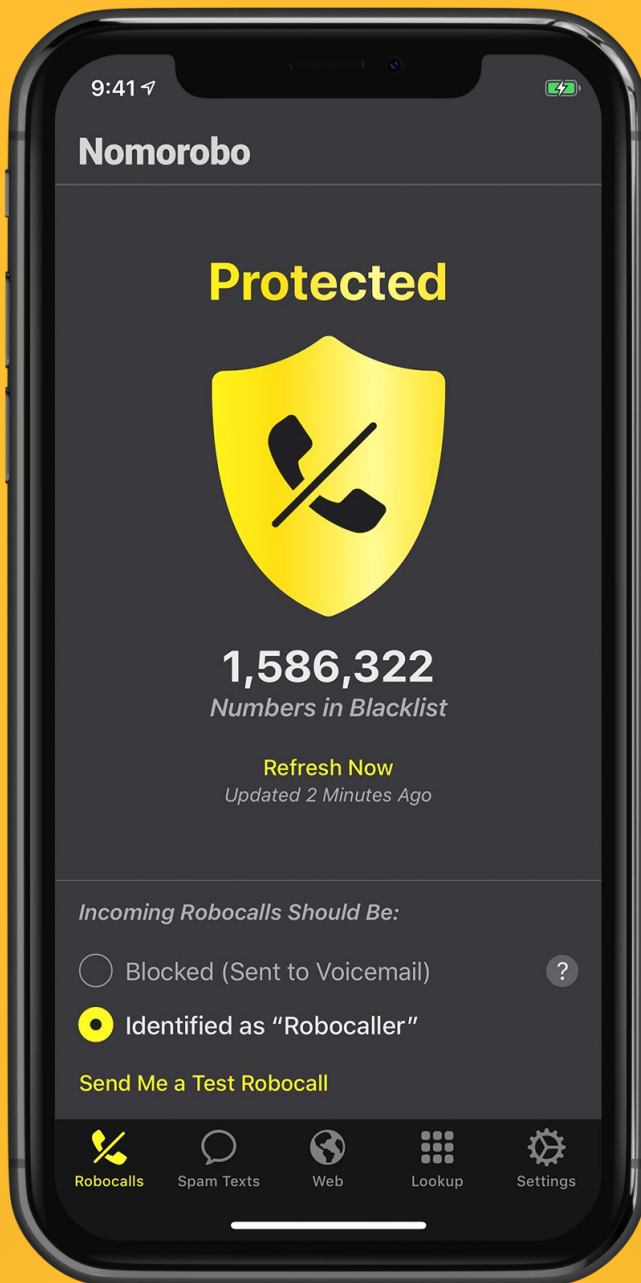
9:41

Nomorobo

Protected

1,586,322
Numbers in Blacklist

Refresh Now
Updated 2 Minutes Ago

Incoming Robocalls Should Be:

Blocked (Sent to Voicemail)

?

Identified as “Robocaller”

Send Me a Test Robocall

Robocalls
Spam Texts
Web
Lookup
Settings